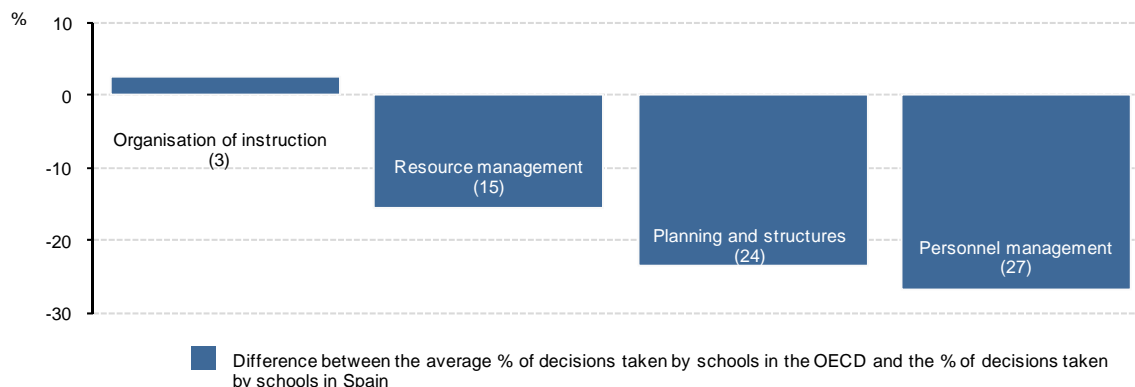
%

10

0

-10

-20

-30

Organisation of instruction (3)

Resource management (15)

Planning and structures (24)

Personnel management (27)

Difference between the average % of decisions taken by schools in the OECD and the % of decisions taken by schools in Spain